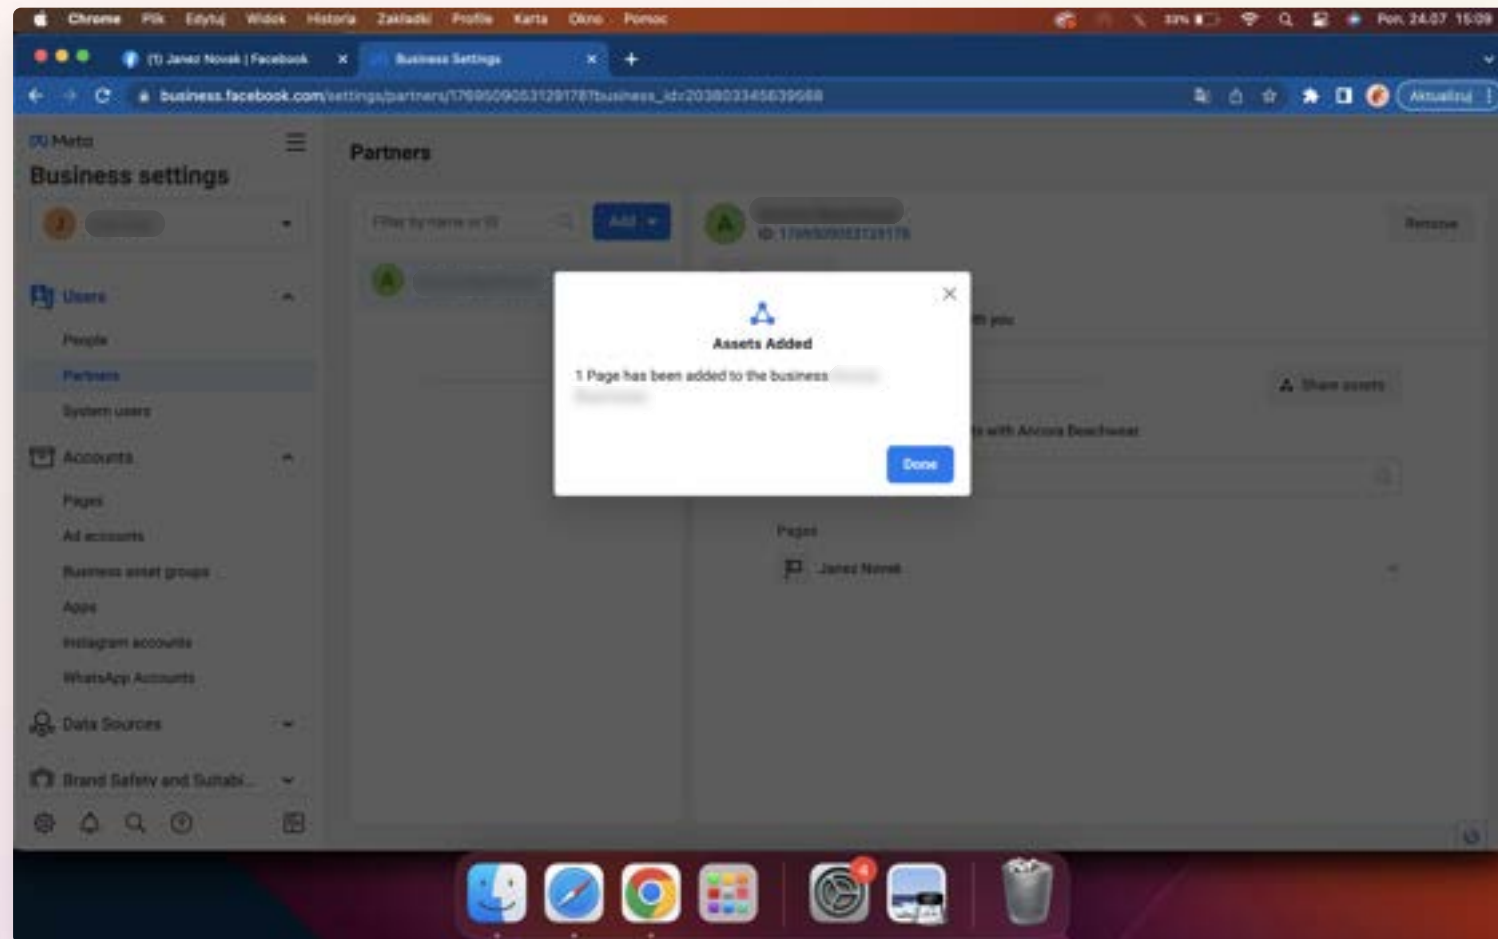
Chrome Plik Edytuj Widok Historia Zakładki Profile Karta Okno Pomoc
33% Pon. 24.07 15:09

(1) Janez Novak | Facebook
Business Settings

business.facebook.com/settings/partners/1769509053129178?business_id=203803345639588
Aktualizuj

Meta
Business settings

Users
People
Partners
System users
Accounts
Pages
Ad accounts
Business asset groups
Apps
Instagram accounts
WhatsApp Accounts
Data Sources
Brand Safety and Suitabi...

Partners
Filter by name or ID
Add
ID: 1769509053129178
Remove
with you
Share assets
with Ancora Beachwear
Pages
Janez Novak

Assets Added
1 Page has been added to the business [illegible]
Done

4